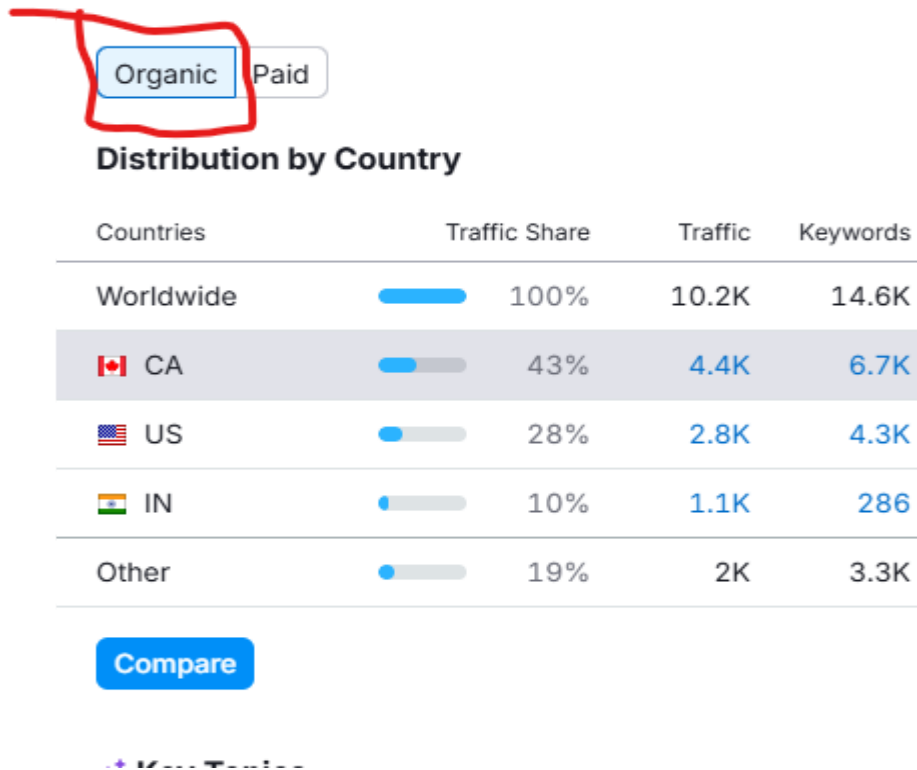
Organic Paid

Distribution by Country

| Countries | Traffic Share | Traffic | Keywords |
|---|---|---|---|
| Worldwide | 100% | 10.2K | 14.6K |
| CA | 43% | 4.4K | 6.7K |
| US | 28% | 2.8K | 4.3K |
| IN | 10% | 1.1K | 286 |
| Other | 19% | 2K | 3.3K |

Compare

Key Topics